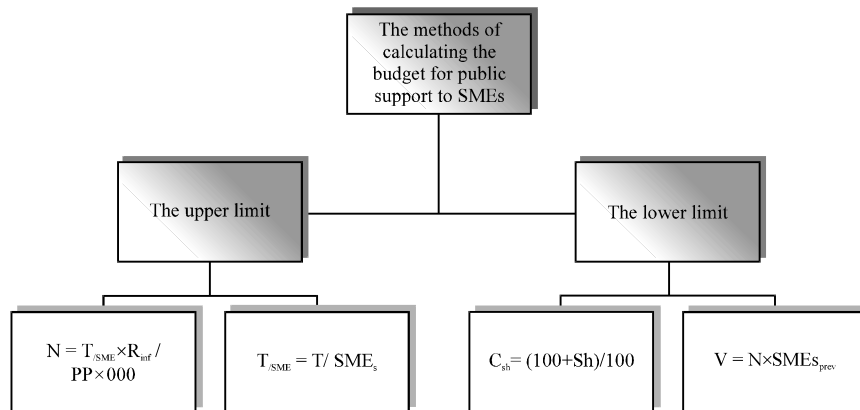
The methods of calculating the budget for public support to SMEs

The upper limit

The lower limit

$N = T_{/SME} \times R_{inf} / PP \times 000$

$T_{/SME} = T / SME_s$

$C_{sh} = (100+Sh)/100$

$V = N \times SMEs_{prev}$